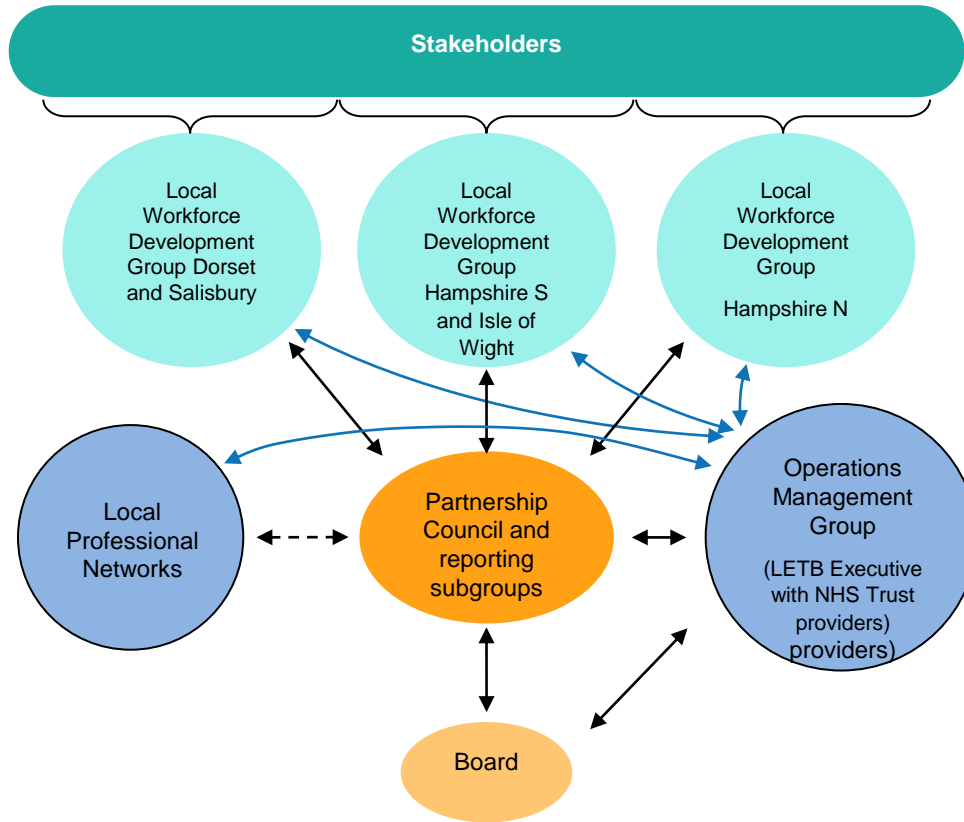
Stakeholders

Local Workforce Development Group Dorset and Salisbury

Local Workforce Development Group Hampshire S and Isle of Wight

Local Workforce Development Group

Hampshire N

Local Professional Networks

Partnership Council and reporting subgroups

Operations Management Group

(LETB Executive with NHS Trust providers) providers)

Board